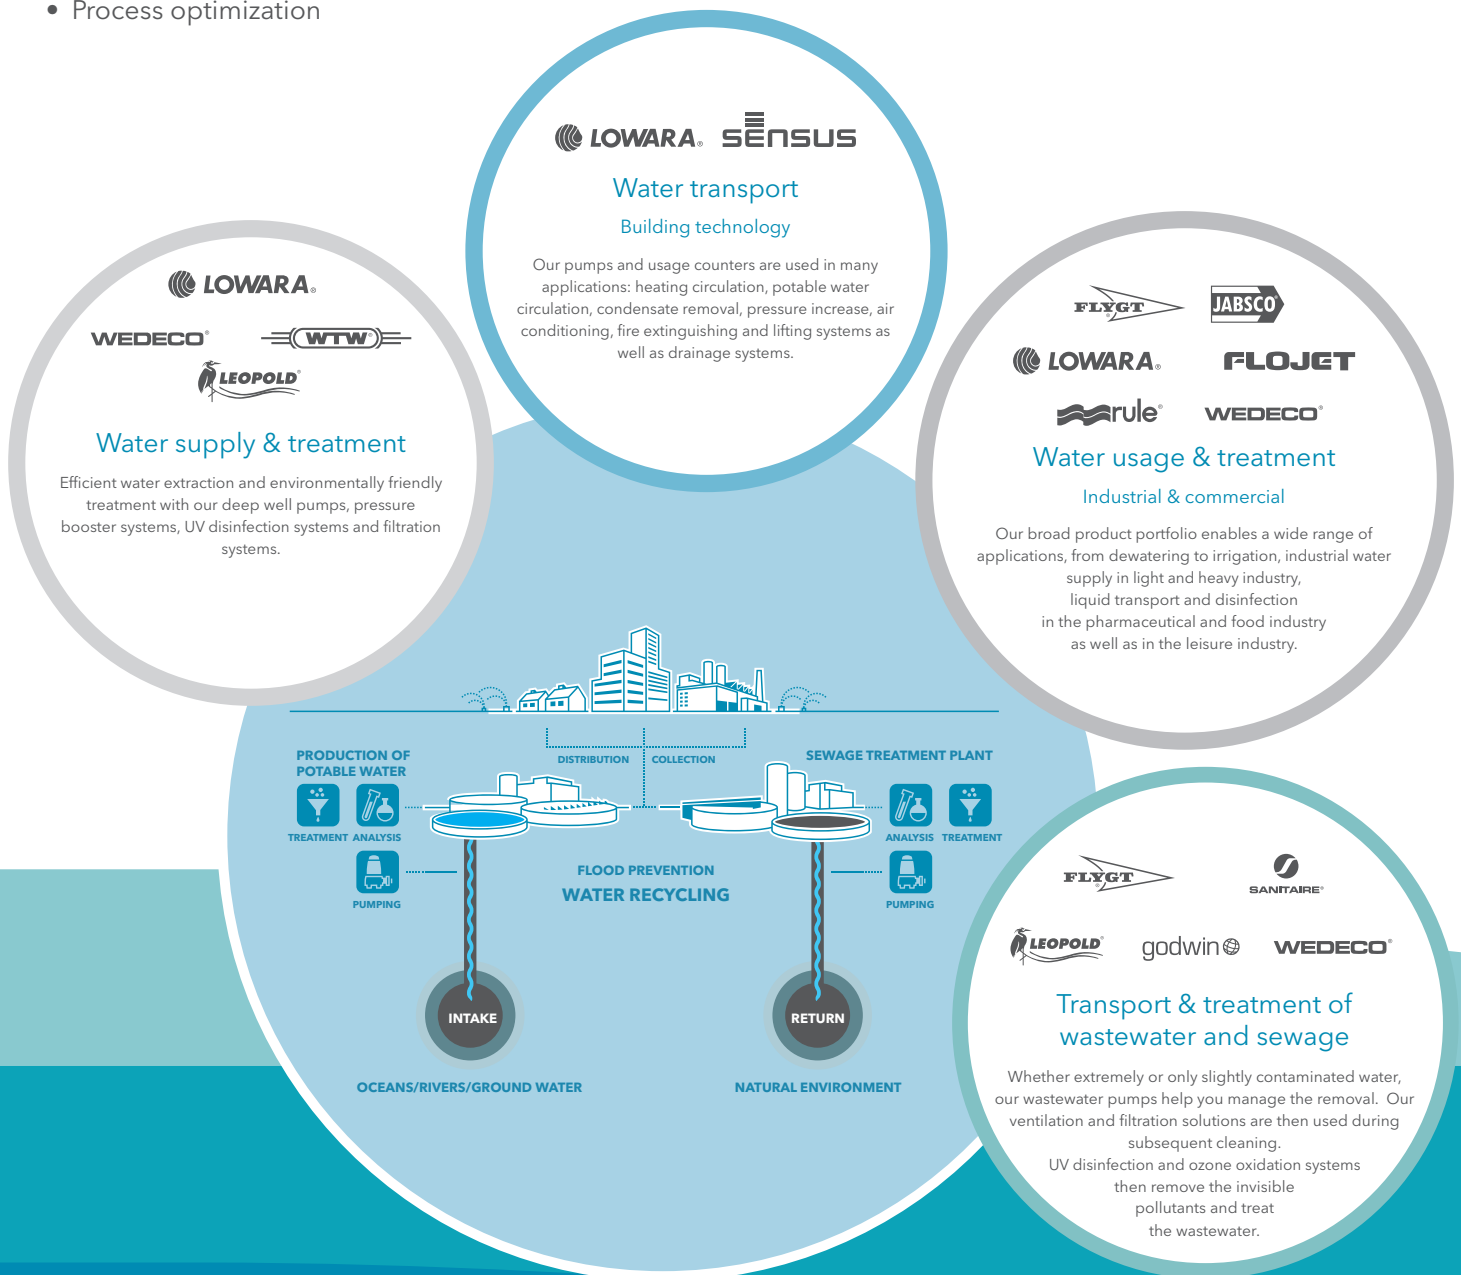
• Process optimization

LOWARA SENSUS

Water transport

Building technology

Our pumps and usage counters are used in many applications: heating circulation, potable water circulation, condensate removal, pressure increase, air conditioning, fire extinguishing and lifting systems as well as drainage systems.

LOWARA

WEDECO WTW

LEOPOLD

Water supply & treatment

Efficient water extraction and environmentally friendly treatment with our deep well pumps, pressure booster systems, UV disinfection systems and filtration systems.

FLYGT JABSCO

LOWARA FLOJET

rule WEDECO

Water usage & treatment

Industrial & commercial

Our broad product portfolio enables a wide range of applications, from dewatering to irrigation, industrial water supply in light and heavy industry, liquid transport and disinfection in the pharmaceutical and food industry as well as in the leisure industry.

PRODUCTION OF POTABLE WATER

TREATMENT ANALYSIS

PUMPING

DISTRIBUTION COLLECTION

SEWAGE TREATMENT PLANT

ANALYSIS TREATMENT

PUMPING

FLOOD PREVENTION

WATER RECYCLING

INTAKE

RETURN

OCEANS/RIVERS/GROUND WATER

NATURAL ENVIRONMENT

FLYGT SANITAIRE

LEOPOLD godwin WEDECO

Transport & treatment of wastewater and sewage

Whether extremely or only slightly contaminated water, our wastewater pumps help you manage the removal. Our ventilation and filtration solutions are then used during subsequent cleaning.
UV disinfection and ozone oxidation systems then remove the invisible pollutants and treat the wastewater.